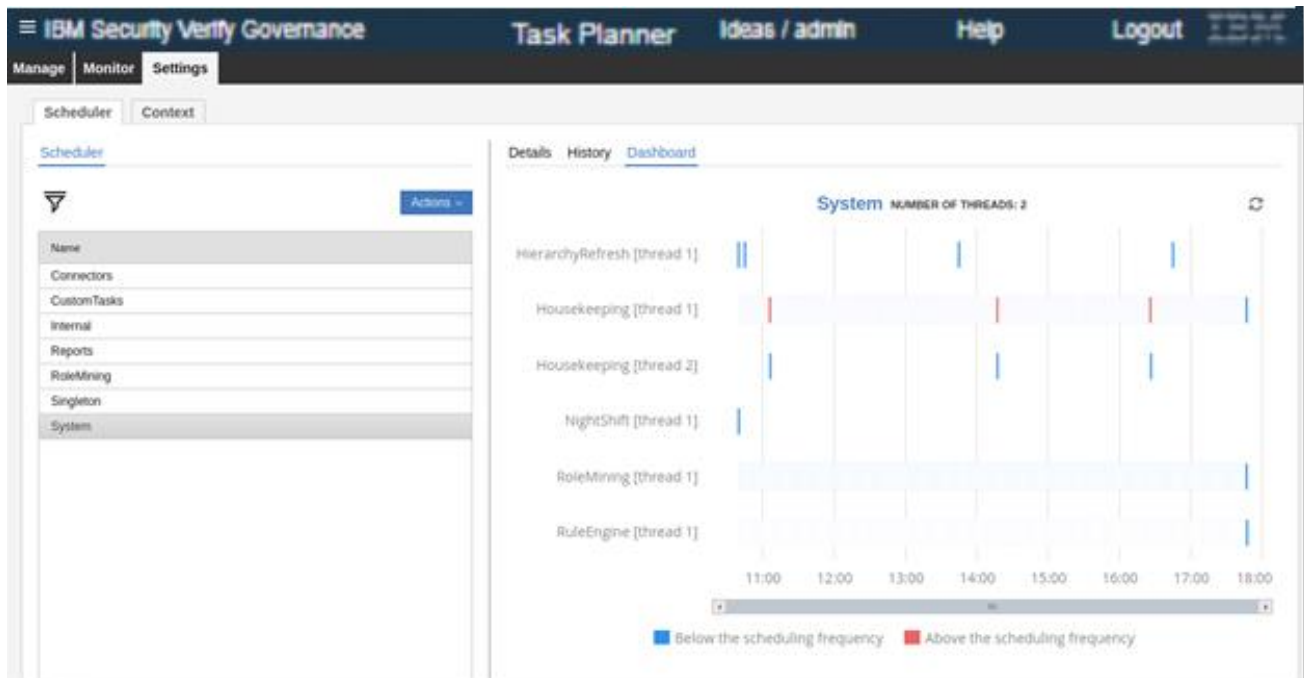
≡ IBM Security Verify Governance Task Planner Ideas / admin Help Logout IBM

Manage Monitor Settings

Scheduler Context

Scheduler

Actions

| Name |
|---|
| Connectors |
| CustomTasks |
| Internal |
| Reports |
| RoleMining |
| Singleton |
| System |

Details History Dashboard

System NUMBER OF THREADS: 2

HierarchyRefresh [thread 1]
Housekeeping [thread 1]
Housekeeping [thread 2]
NightShift [thread 1]
RoleMining [thread 1]
RuleEngine [thread 1]

11:00 12:00 13:00 14:00 15:00 16:00 17:00 18:00

Below the scheduling frequency Above the scheduling frequency